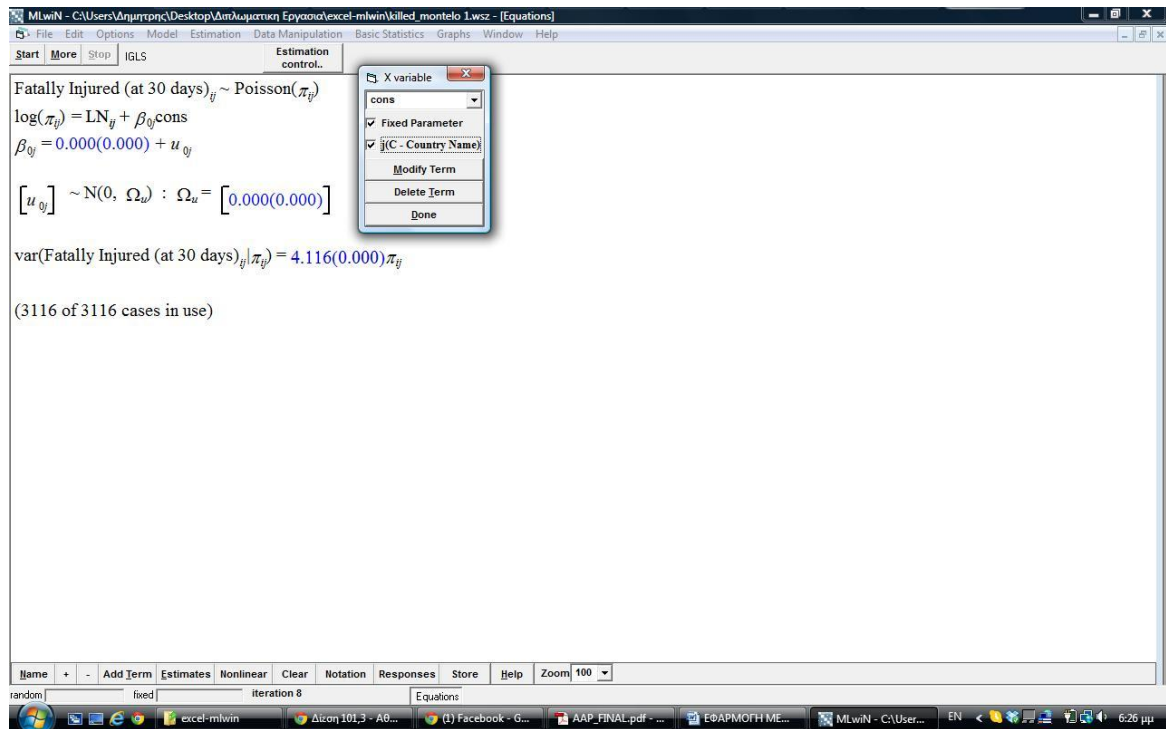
MLwiN - C:\Users\Δημητρης\Desktop\Διπλωματικη Εργασια\excel-mlwin\killed_montelo 1.wsz - [Equations]

File Edit Options Model Estimation Data Manipulation Basic Statistics Graphs Window Help

Start More Stop IGLS Estimation control..

Fatally Injured (at 30 days)$_{ij}$ ~ Poisson($\pi_{ij}$)

$\log(\pi_{ij}) = \text{LN}_{ij} + \beta_{0j}\text{cons}$

$\beta_{0j} = 0.000(0.000) + u_{0j}$

$\left[u_{0j}\right] \sim \text{N}(0,\ \Omega_u)\ :\ \Omega_u = \left[0.000(0.000)\right]$

var(Fatally Injured (at 30 days)$_{ij}|\pi_{ij}$) = $4.116(0.000)\pi_{ij}$

(3116 of 3116 cases in use)

X variable
cons
Fixed Parameter
j(C - Country Name)
Modify Term
Delete Term
Done

Name + - Add Term Estimates Nonlinear Clear Notation Responses Store Help Zoom 100

random fixed iteration 8 Equations

excel-mlwin Δίεση 101,3 - Αθ... (1) Facebook - G... AAP_FINAL.pdf - ... ΕΦΑΡΜΟΓΗ ΜΕ... MLwiN - C:\User... EN 6:26 μμ